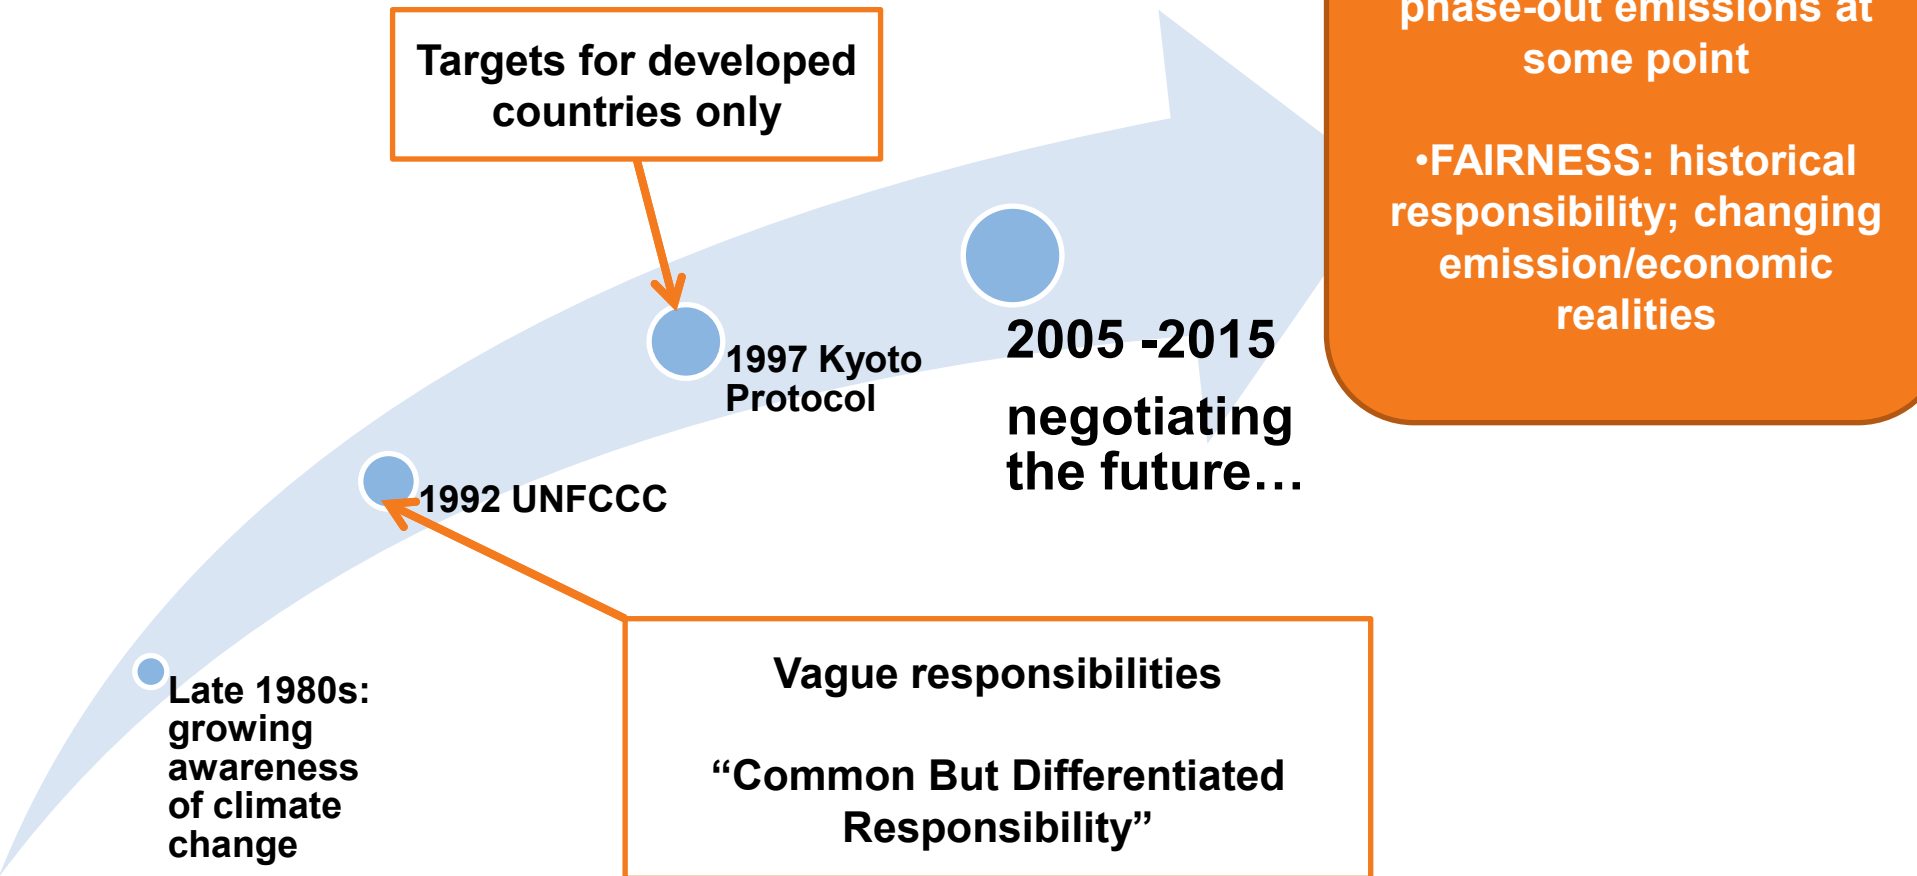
Targets for developed countries only

phase-out emissions at some point

•FAIRNESS: historical responsibility; changing emission/economic realities

1997 Kyoto Protocol

2005 -2015

negotiating the future…

1992 UNFCCC

Late 1980s: growing awareness of climate change

Vague responsibilities

“Common But Differentiated Responsibility”